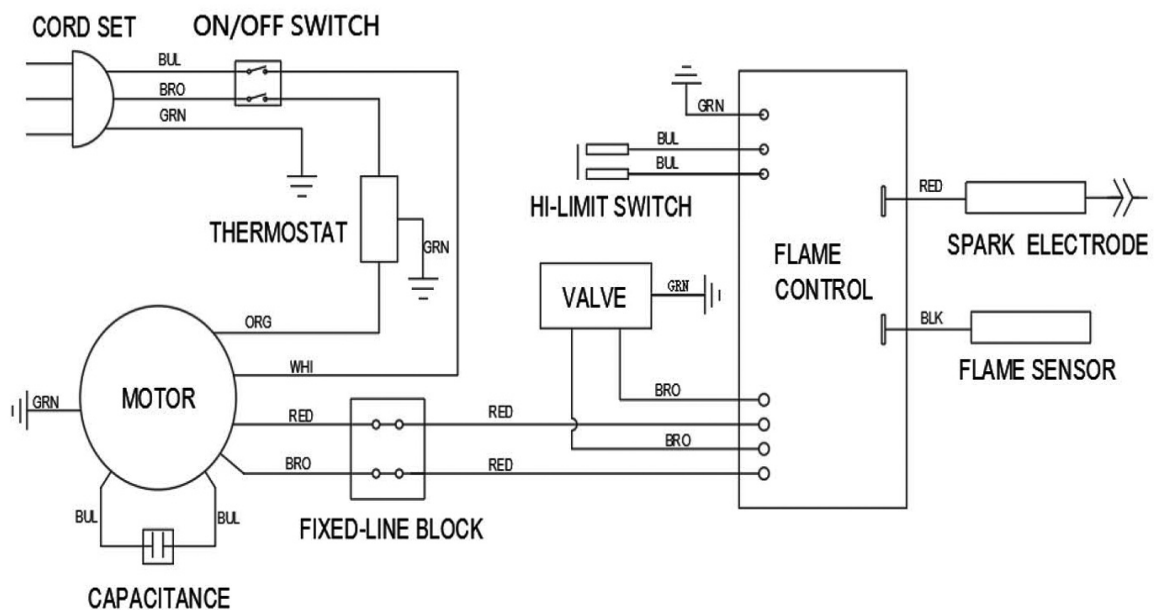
CORD SET
ON/OFF SWITCH
BUL
BRO
GRN
THERMOSTAT
GRN
ORG
WHI
MOTOR
GRN
RED
BRO
BUL
BUL
CAPACITANCE
FIXED-LINE BLOCK
RED
RED
GRN
BUL
BUL
HI-LIMIT SWITCH
VALVE
GRN
BRO
BRO
FLAME CONTROL
RED
SPARK ELECTRODE
BLK
FLAME SENSOR